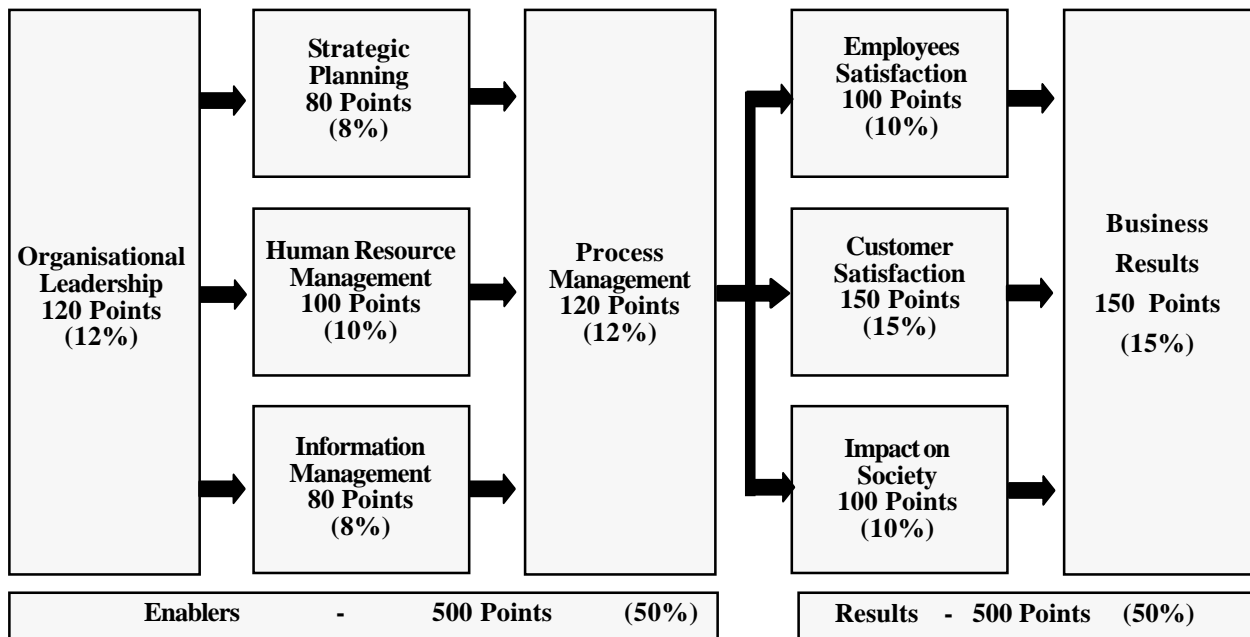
Organisational Leadership 120 Points (12%)

Strategic Planning 80 Points (8%)

Human Resource Management 100 Points (10%)

Information Management 80 Points (8%)

Process Management 120 Points (12%)

Employees Satisfaction 100 Points (10%)

Customer Satisfaction 150 Points (15%)

Impact on Society 100 Points (10%)

Business Results 150 Points (15%)

Enablers - 500 Points (50%)

Results - 500 Points (50%)